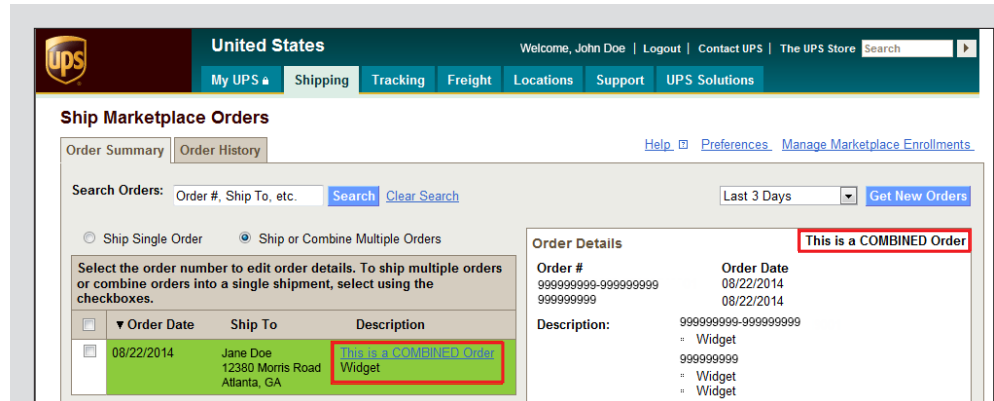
ups

United States

Welcome, John Doe | Logout | Contact UPS | The UPS Store Search

My UPS Shipping Tracking Freight Locations Support UPS Solutions

Ship Marketplace Orders

Order Summary Order History

Help Preferences Manage Marketplace Enrollments

Search Orders: Order #, Ship To, etc. Search Clear Search

Last 3 Days Get New Orders

Ship Single Order Ship or Combine Multiple Orders

Select the order number to edit order details. To ship multiple orders or combine orders into a single shipment, select using the checkboxes.

| | ▼Order Date | Ship To | Description |
|---|---|---|---|
| | 08/22/2014 | Jane Doe 12380 Morris Road Atlanta, GA | This is a COMBINED Order Widget |

Order Details

This is a COMBINED Order

Order #
999999999-999999999
999999999

Order Date
08/22/2014
08/22/2014

Description:
999999999-999999999
Widget
999999999
Widget
Widget